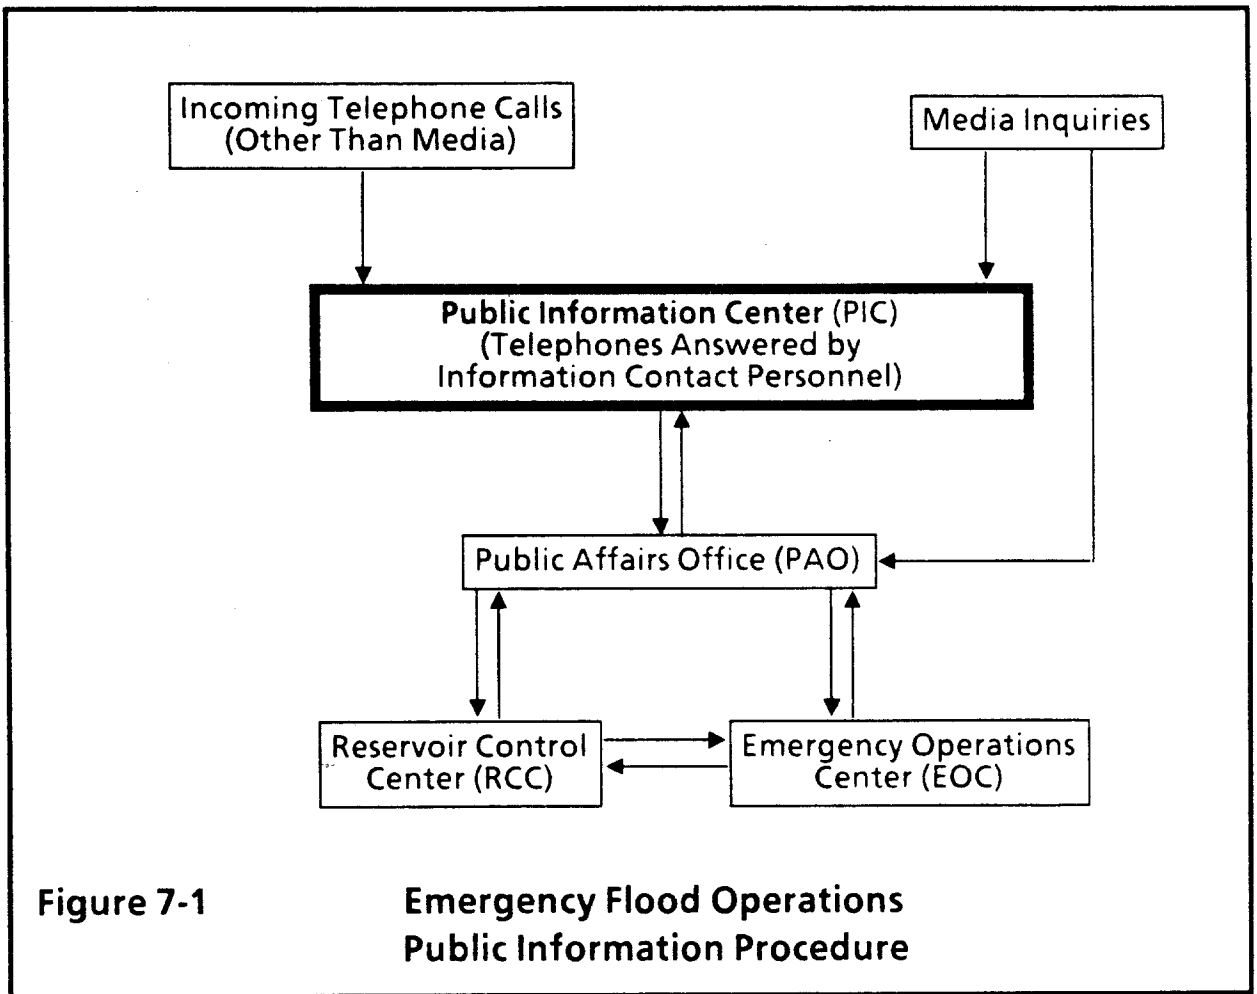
Incoming Telephone Calls (Other Than Media)

Media Inquiries

Public Information Center (PIC) (Telephones Answered by Information Contact Personnel)

Public Affairs Office (PAO)

Reservoir Control Center (RCC)

Emergency Operations Center (EOC)

Figure 7-1

Emergency Flood Operations Public Information Procedure